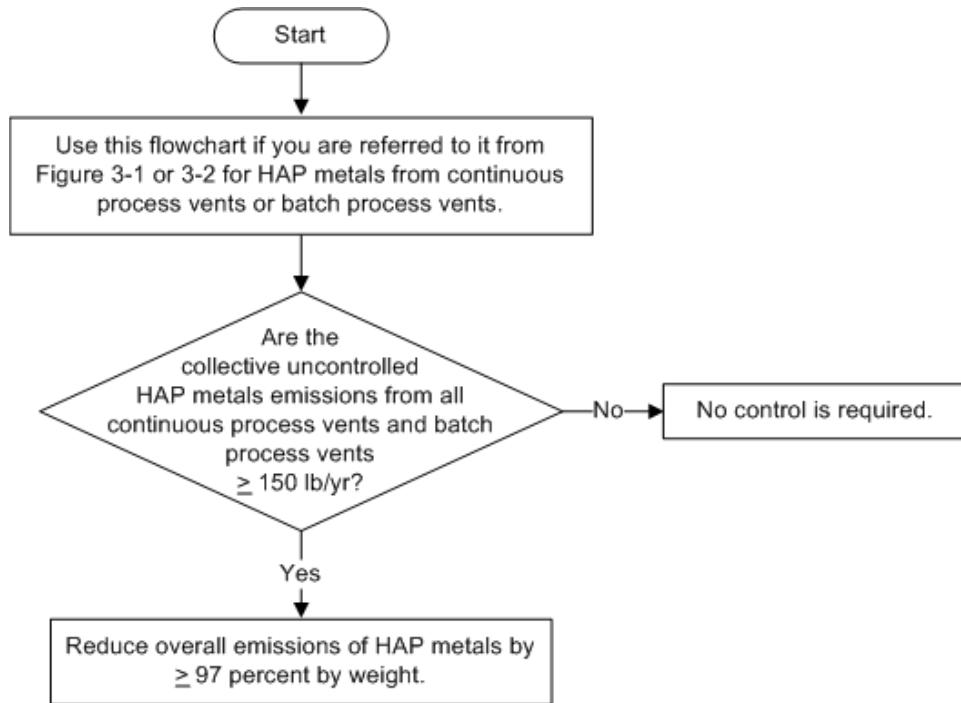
Start

Use this flowchart if you are referred to it from Figure 3-1 or 3-2 for HAP metals from continuous process vents or batch process vents.

Are the collective uncontrolled HAP metals emissions from all continuous process vents and batch process vents $\geq$ 150 lb/yr?

No

No control is required.

Yes

Reduce overall emissions of HAP metals by $\geq$ 97 percent by weight.